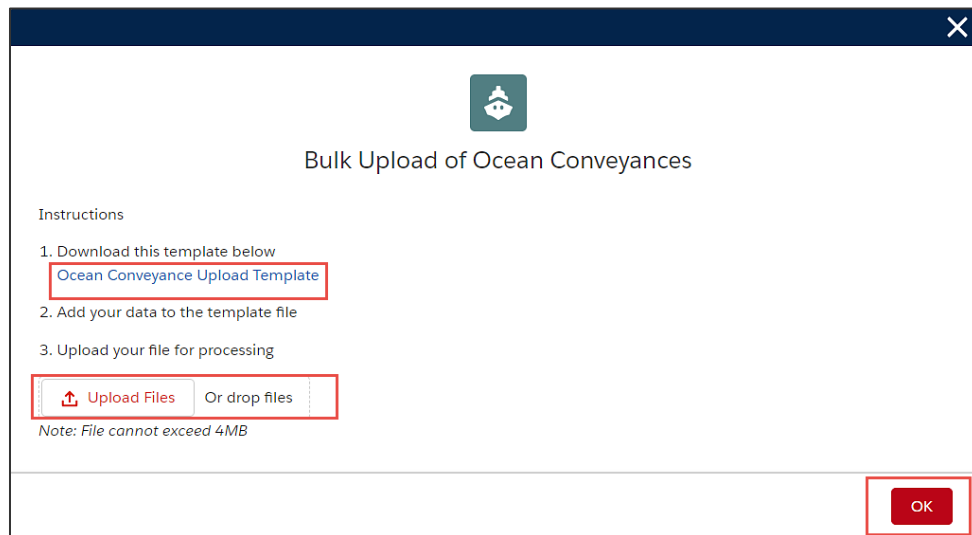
Bulk Upload of Ocean Conveyances

Instructions

1. Download this template below
Ocean Conveyance Upload Template

2. Add your data to the template file

3. Upload your file for processing

Upload Files Or drop files

Note: File cannot exceed 4MB

OK